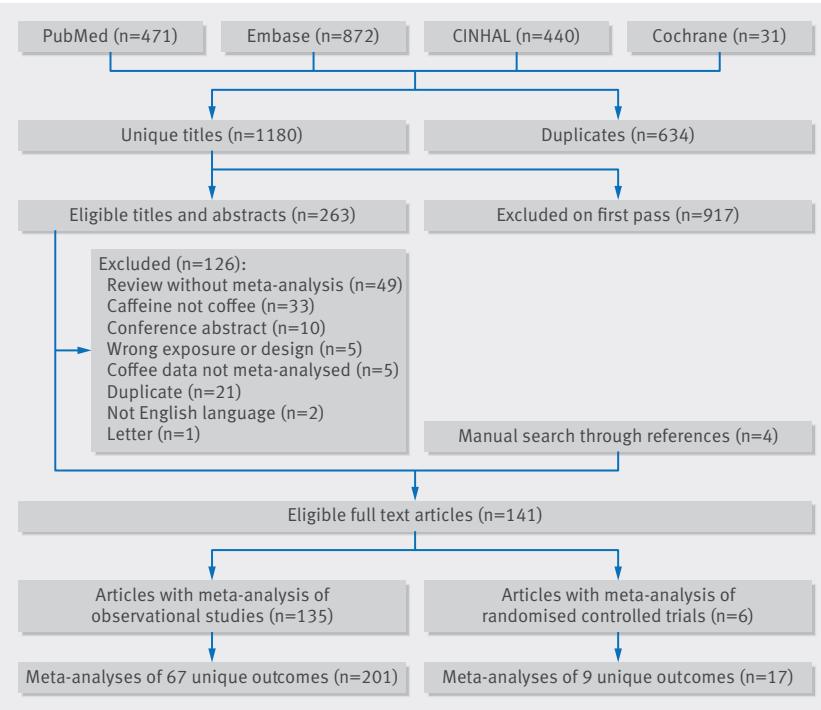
PubMed (n=471)

Embase (n=872)

CINHAL (n=440)

Cochrane (n=31)

Unique titles (n=1180)

Duplicates (n=634)

Eligible titles and abstracts (n=263)

Excluded on first pass (n=917)

Excluded (n=126):
Review without meta-analysis (n=49)
Caffeine not coffee (n=33)
Conference abstract (n=10)
Wrong exposure or design (n=5)
Coffee data not meta-analysed (n=5)
Duplicate (n=21)
Not English language (n=2)
Letter (n=1)

Manual search through references (n=4)

Eligible full text articles (n=141)

Articles with meta-analysis of observational studies (n=135)

Articles with meta-analysis of randomised controlled trials (n=6)

Meta-analyses of 67 unique outcomes (n=201)

Meta-analyses of 9 unique outcomes (n=17)